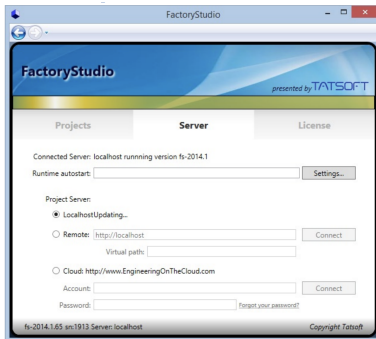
FactoryStudio

FactoryStudio

presented by TATSOFT

Projects

Server

License

Connected Server: localhost runnning version fs-2014.1

Runtime autostart:

Settings...

Project Server:

LocalhostUpdating...

Remote: http://localhost

Connect

Virtual path:

Cloud: http://www.EngineeringOnTheCloud.com

Account:

Connect

Password:

Forgot your password?

fs-2014.1.65 sn:1913 Server: localhost

Copyright Tatsoft